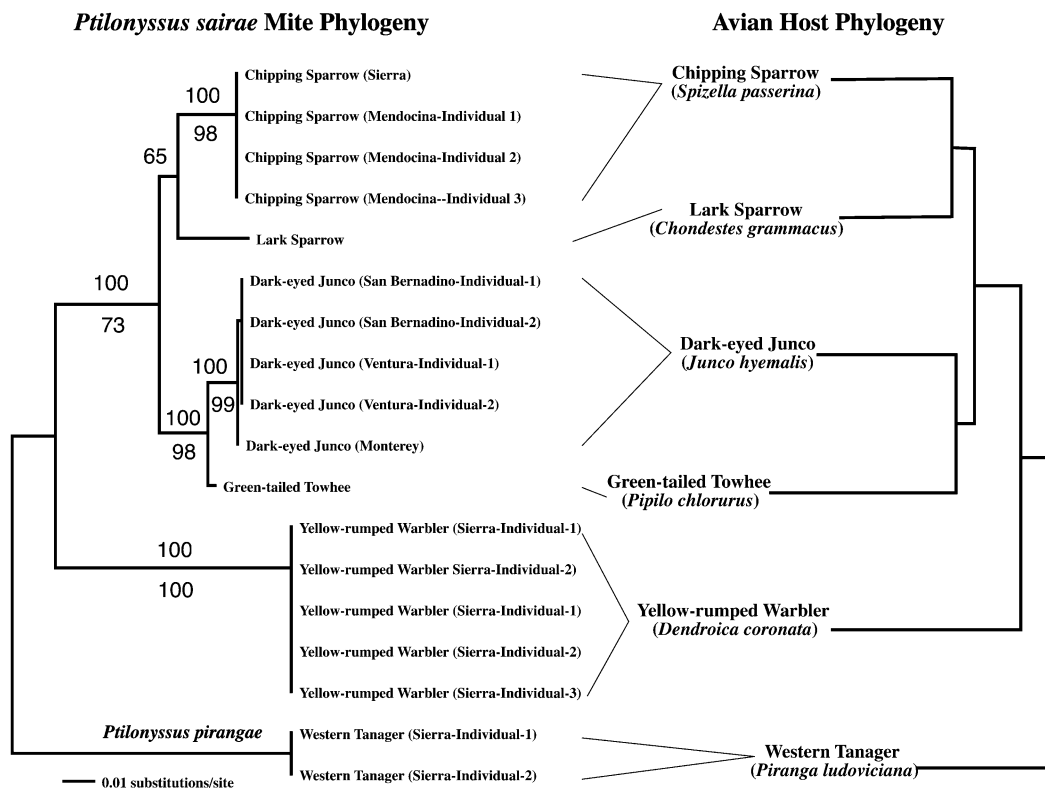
*Ptilonyssus sairae* Mite Phylogeny

Avian Host Phylogeny

Chipping Sparrow (Sierra)

100

Chipping Sparrow (Mendocina-Individual 1)

98

Chipping Sparrow (Mendocina-Individual 2)

65

Chipping Sparrow (Mendocina--Individual 3)

Lark Sparrow

100

73

Dark-eyed Junco (San Bernadino-Individual-1)

Dark-eyed Junco (San Bernadino-Individual-2)

100

Dark-eyed Junco (Ventura-Individual-1)

99

Dark-eyed Junco (Ventura-Individual-2)

100

98

Dark-eyed Junco (Monterey)

Green-tailed Towhee

100

Yellow-rumped Warbler (Sierra-Individual-1)

Yellow-rumped Warbler Sierra-Individual-2)

100

Yellow-rumped Warbler (Sierra-Individual-1)

Yellow-rumped Warbler (Sierra-Individual-2)

Yellow-rumped Warbler (Sierra-Individual-3)

*Ptilonyssus pirangae*

Western Tanager (Sierra-Individual-1)

Western Tanager (Sierra-Individual-2)

0.01 substitutions/site

Chipping Sparrow (*Spizella passerina*)

Lark Sparrow (*Chondestes grammacus*)

Dark-eyed Junco (*Junco hyemalis*)

Green-tailed Towhee (*Pipilo chlorurus*)

Yellow-rumped Warbler (*Dendroica coronata*)

Western Tanager (*Piranga ludoviciana*)